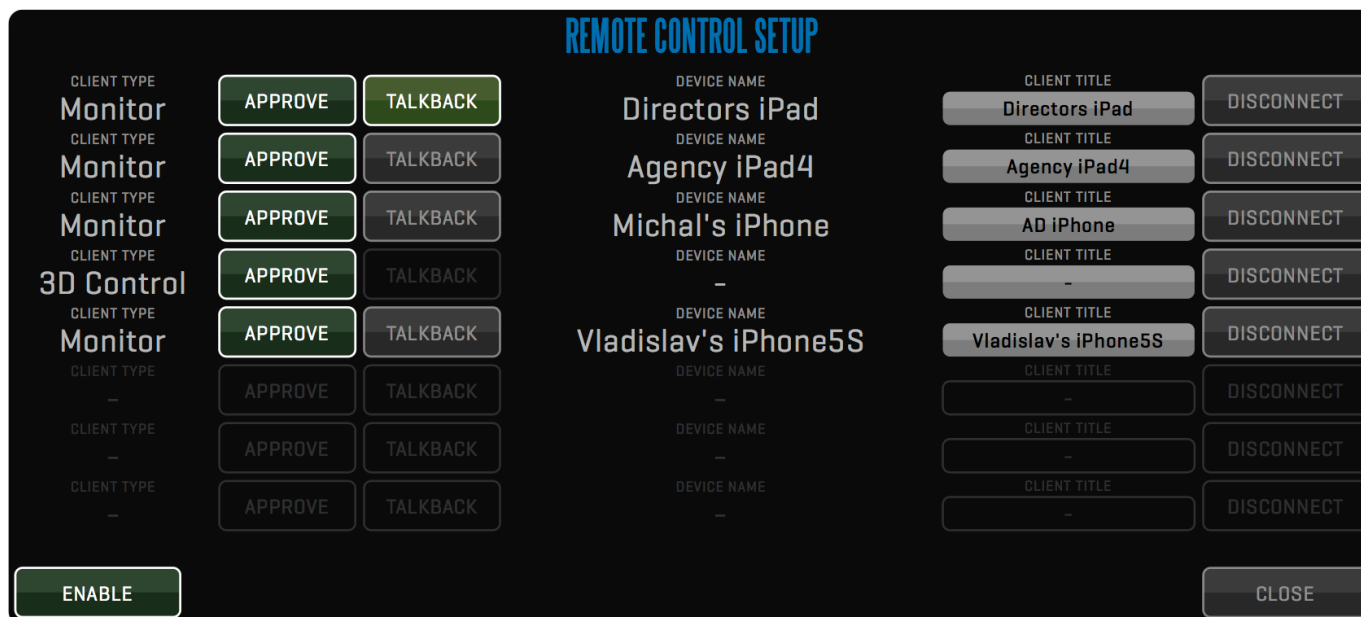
REMOTE CONTROL SETUP

| CLIENT TYPE | | | DEVICE NAME | CLIENT TITLE | |
|---|---|---|---|---|---|
| Monitor | APPROVE | TALKBACK | Directors iPad | Directors iPad | DISCONNECT |
| Monitor | APPROVE | TALKBACK | Agency iPad4 | Agency iPad4 | DISCONNECT |
| Monitor | APPROVE | TALKBACK | Michal's iPhone | AD iPhone | DISCONNECT |
| 3D Control | APPROVE | TALKBACK | - | - | DISCONNECT |
| Monitor | APPROVE | TALKBACK | Vladislav's iPhone5S | Vladislav's iPhone5S | DISCONNECT |
| - | APPROVE | TALKBACK | - | - | DISCONNECT |
| - | APPROVE | TALKBACK | - | - | DISCONNECT |
| - | APPROVE | TALKBACK | - | - | DISCONNECT |

ENABLE

CLOSE